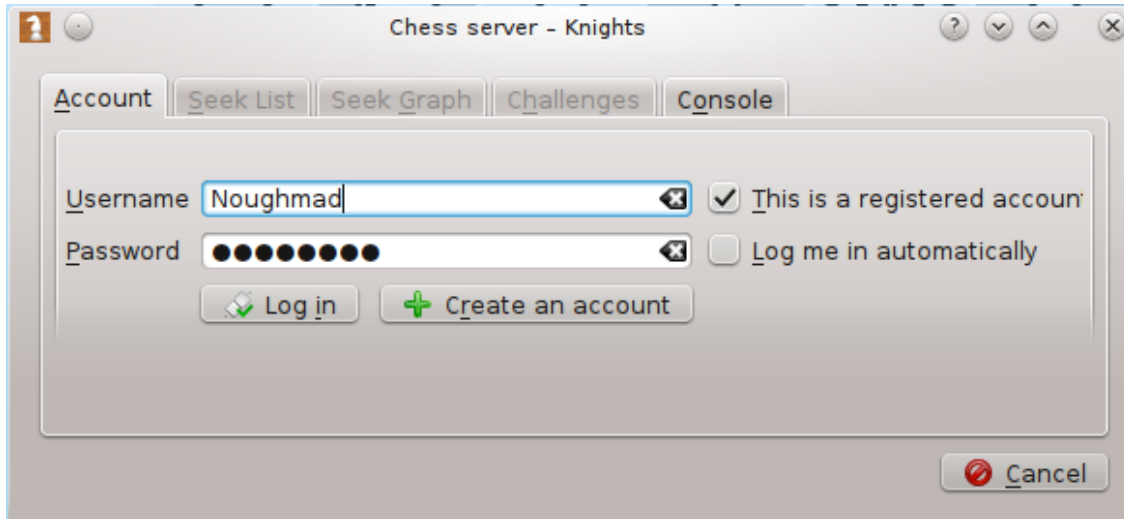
Chess server - Knights

Account | Seek List | Seek Graph | Challenges | Console

Username Noughmad

This is a registered accoun

Password ●●●●●●●●●

Log me in automatically

Log in

Create an account

Cancel